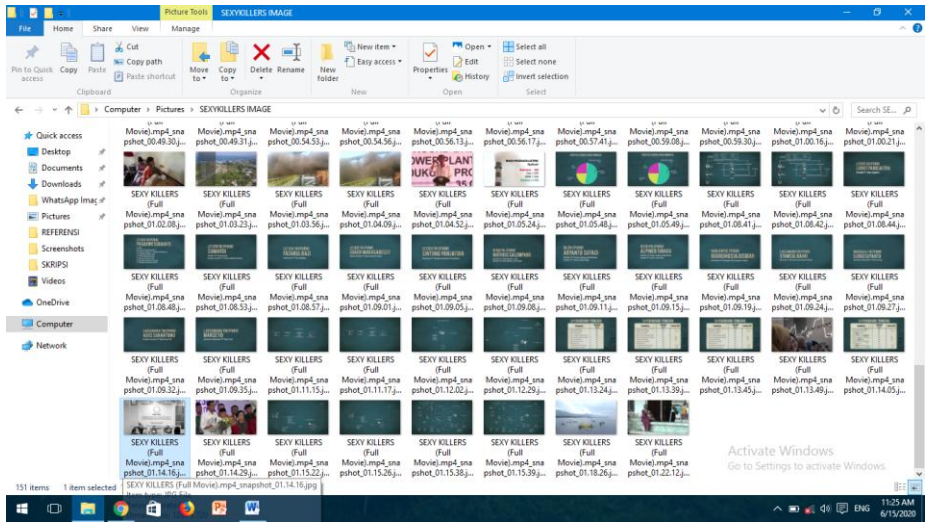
Picture Tools SEXYKILLERS IMAGE

File Home Share View Manage

Pin to Quick access Copy Paste Cut Copy path Paste shortcut Clipboard Move to Copy to Delete Rename Organize New folder New item Easy access New Properties Open Edit History Open Select all Select none Invert selection Select

> Computer > Pictures > SEXYKILLERS IMAGE

Search SE...

Quick access
Desktop
Documents
Downloads
WhatsApp Imag
Pictures
REFERENSI
Screenshots
SKRIPSI
Videos
OneDrive
Computer
Network

Movie).mp4_snapshot_00.49.30.j...
Movie).mp4_snapshot_00.49.31.j...
Movie).mp4_snapshot_00.54.53.j...
Movie).mp4_snapshot_00.54.56.j...
Movie).mp4_snapshot_00.56.13.j...
Movie).mp4_snapshot_00.56.17.j...
Movie).mp4_snapshot_00.57.41.j...
Movie).mp4_snapshot_00.59.08.j...
Movie).mp4_snapshot_00.59.30.j...
Movie).mp4_snapshot_01.00.16.j...
Movie).mp4_snapshot_01.00.21.j...

SEXY KILLERS (Full Movie).mp4_snapshot_01.02.08.j...
SEXY KILLERS (Full Movie).mp4_snapshot_01.03.23.j...
SEXY KILLERS (Full Movie).mp4_snapshot_01.03.56.j...
SEXY KILLERS (Full Movie).mp4_snapshot_01.04.09.j...
SEXY KILLERS (Full Movie).mp4_snapshot_01.04.52.j...
SEXY KILLERS (Full Movie).mp4_snapshot_01.05.24.j...
SEXY KILLERS (Full Movie).mp4_snapshot_01.05.48.j...
SEXY KILLERS (Full Movie).mp4_snapshot_01.05.49.j...
SEXY KILLERS (Full Movie).mp4_snapshot_01.08.41.j...
SEXY KILLERS (Full Movie).mp4_snapshot_01.08.42.j...
SEXY KILLERS (Full Movie).mp4_snapshot_01.08.44.j...

SEXY KILLERS (Full Movie).mp4_snapshot_01.08.48.j...
SEXY KILLERS (Full Movie).mp4_snapshot_01.08.53.j...
SEXY KILLERS (Full Movie).mp4_snapshot_01.08.57.j...
SEXY KILLERS (Full Movie).mp4_snapshot_01.09.01.j...
SEXY KILLERS (Full Movie).mp4_snapshot_01.09.05.j...
SEXY KILLERS (Full Movie).mp4_snapshot_01.09.08.j...
SEXY KILLERS (Full Movie).mp4_snapshot_01.09.11.j...
SEXY KILLERS (Full Movie).mp4_snapshot_01.09.15.j...
SEXY KILLERS (Full Movie).mp4_snapshot_01.09.19.j...
SEXY KILLERS (Full Movie).mp4_snapshot_01.09.24.j...
SEXY KILLERS (Full Movie).mp4_snapshot_01.09.27.j...

SEXY KILLERS (Full Movie).mp4_snapshot_01.09.32.j...
SEXY KILLERS (Full Movie).mp4_snapshot_01.09.35.j...
SEXY KILLERS (Full Movie).mp4_snapshot_01.11.15.j...
SEXY KILLERS (Full Movie).mp4_snapshot_01.11.17.j...
SEXY KILLERS (Full Movie).mp4_snapshot_01.12.02.j...
SEXY KILLERS (Full Movie).mp4_snapshot_01.12.29.j...
SEXY KILLERS (Full Movie).mp4_snapshot_01.13.24.j...
SEXY KILLERS (Full Movie).mp4_snapshot_01.13.39.j...
SEXY KILLERS (Full Movie).mp4_snapshot_01.13.45.j...
SEXY KILLERS (Full Movie).mp4_snapshot_01.13.49.j...
SEXY KILLERS (Full Movie).mp4_snapshot_01.14.05.j...

SEXY KILLERS (Full Movie).mp4_snapshot_01.14.16.j...
SEXY KILLERS (Full Movie).mp4_snapshot_01.14.29.j...
SEXY KILLERS (Full Movie).mp4_snapshot_01.15.22.j...
SEXY KILLERS (Full Movie).mp4_snapshot_01.15.26.j...
SEXY KILLERS (Full Movie).mp4_snapshot_01.15.38.j...
SEXY KILLERS (Full Movie).mp4_snapshot_01.15.39.j...
SEXY KILLERS (Full Movie).mp4_snapshot_01.18.26.j...
SEXY KILLERS (Full Movie).mp4_snapshot_01.22.12.j...

SEXY KILLERS (Full Movie).mp4_snapshot_01.14.16.jpg
Item type: JPG File

Activate Windows
Go to Settings to activate Windows.

151 items 1 item selected

ENG 11:25 AM 6/15/2020